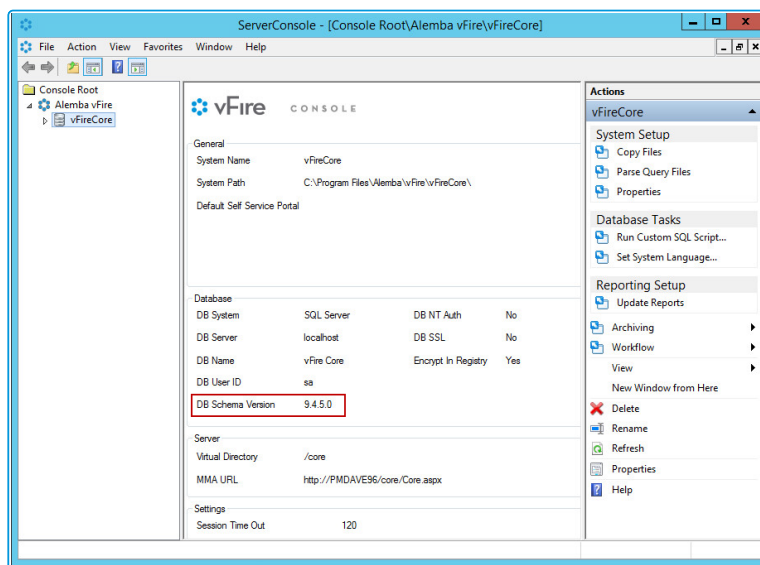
ServerConsole - [Console Root\Alemba vFire\vFireCore]

File Action View Favorites Window Help

Console Root
Alemba vFire
vFireCore

vFire CONSOLE

General
System Name vFireCore
System Path C:\Program Files\Alemba\vFire\vFireCore\
Default Self Service Portal

Database
DB System SQL Server
DB NT Auth No
DB Server localhost
DB SSL No
DB Name vFire Core
Encrypt In Registry Yes
DB User ID sa
DB Schema Version 9.4.5.0

Server
Virtual Directory /core
MMA URL http://PMDAVE96/core/Core.aspx

Settings
Session Time Out 120

Actions
vFireCore
System Setup
Copy Files
Parse Query Files
Properties
Database Tasks
Run Custom SQL Script...
Set System Language...
Reporting Setup
Update Reports
Archiving
Workflow
View
New Window from Here
Delete
Rename
Refresh
Properties
Help